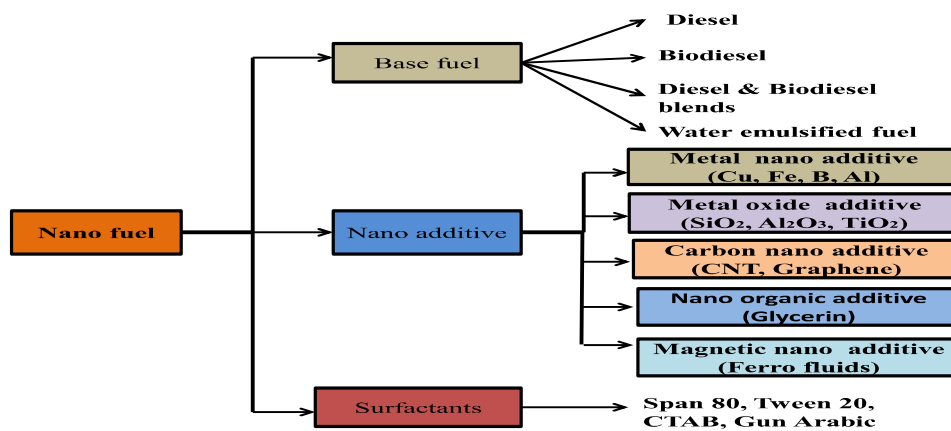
Nano fuel

Base fuel

Diesel

Biodiesel

Diesel & Biodiesel blends

Water emulsified fuel

Nano additive

Metal nano additive (Cu, Fe, B, Al)

Metal oxide additive ($SiO_2$, $Al_2O_3$, $TiO_2$)

Carbon nano additive (CNT, Graphene)

Nano organic additive (Glycerin)

Magnetic nano additive (Ferro fluids)

Surfactants

Span 80, Tween 20, CTAB, Gun Arabic